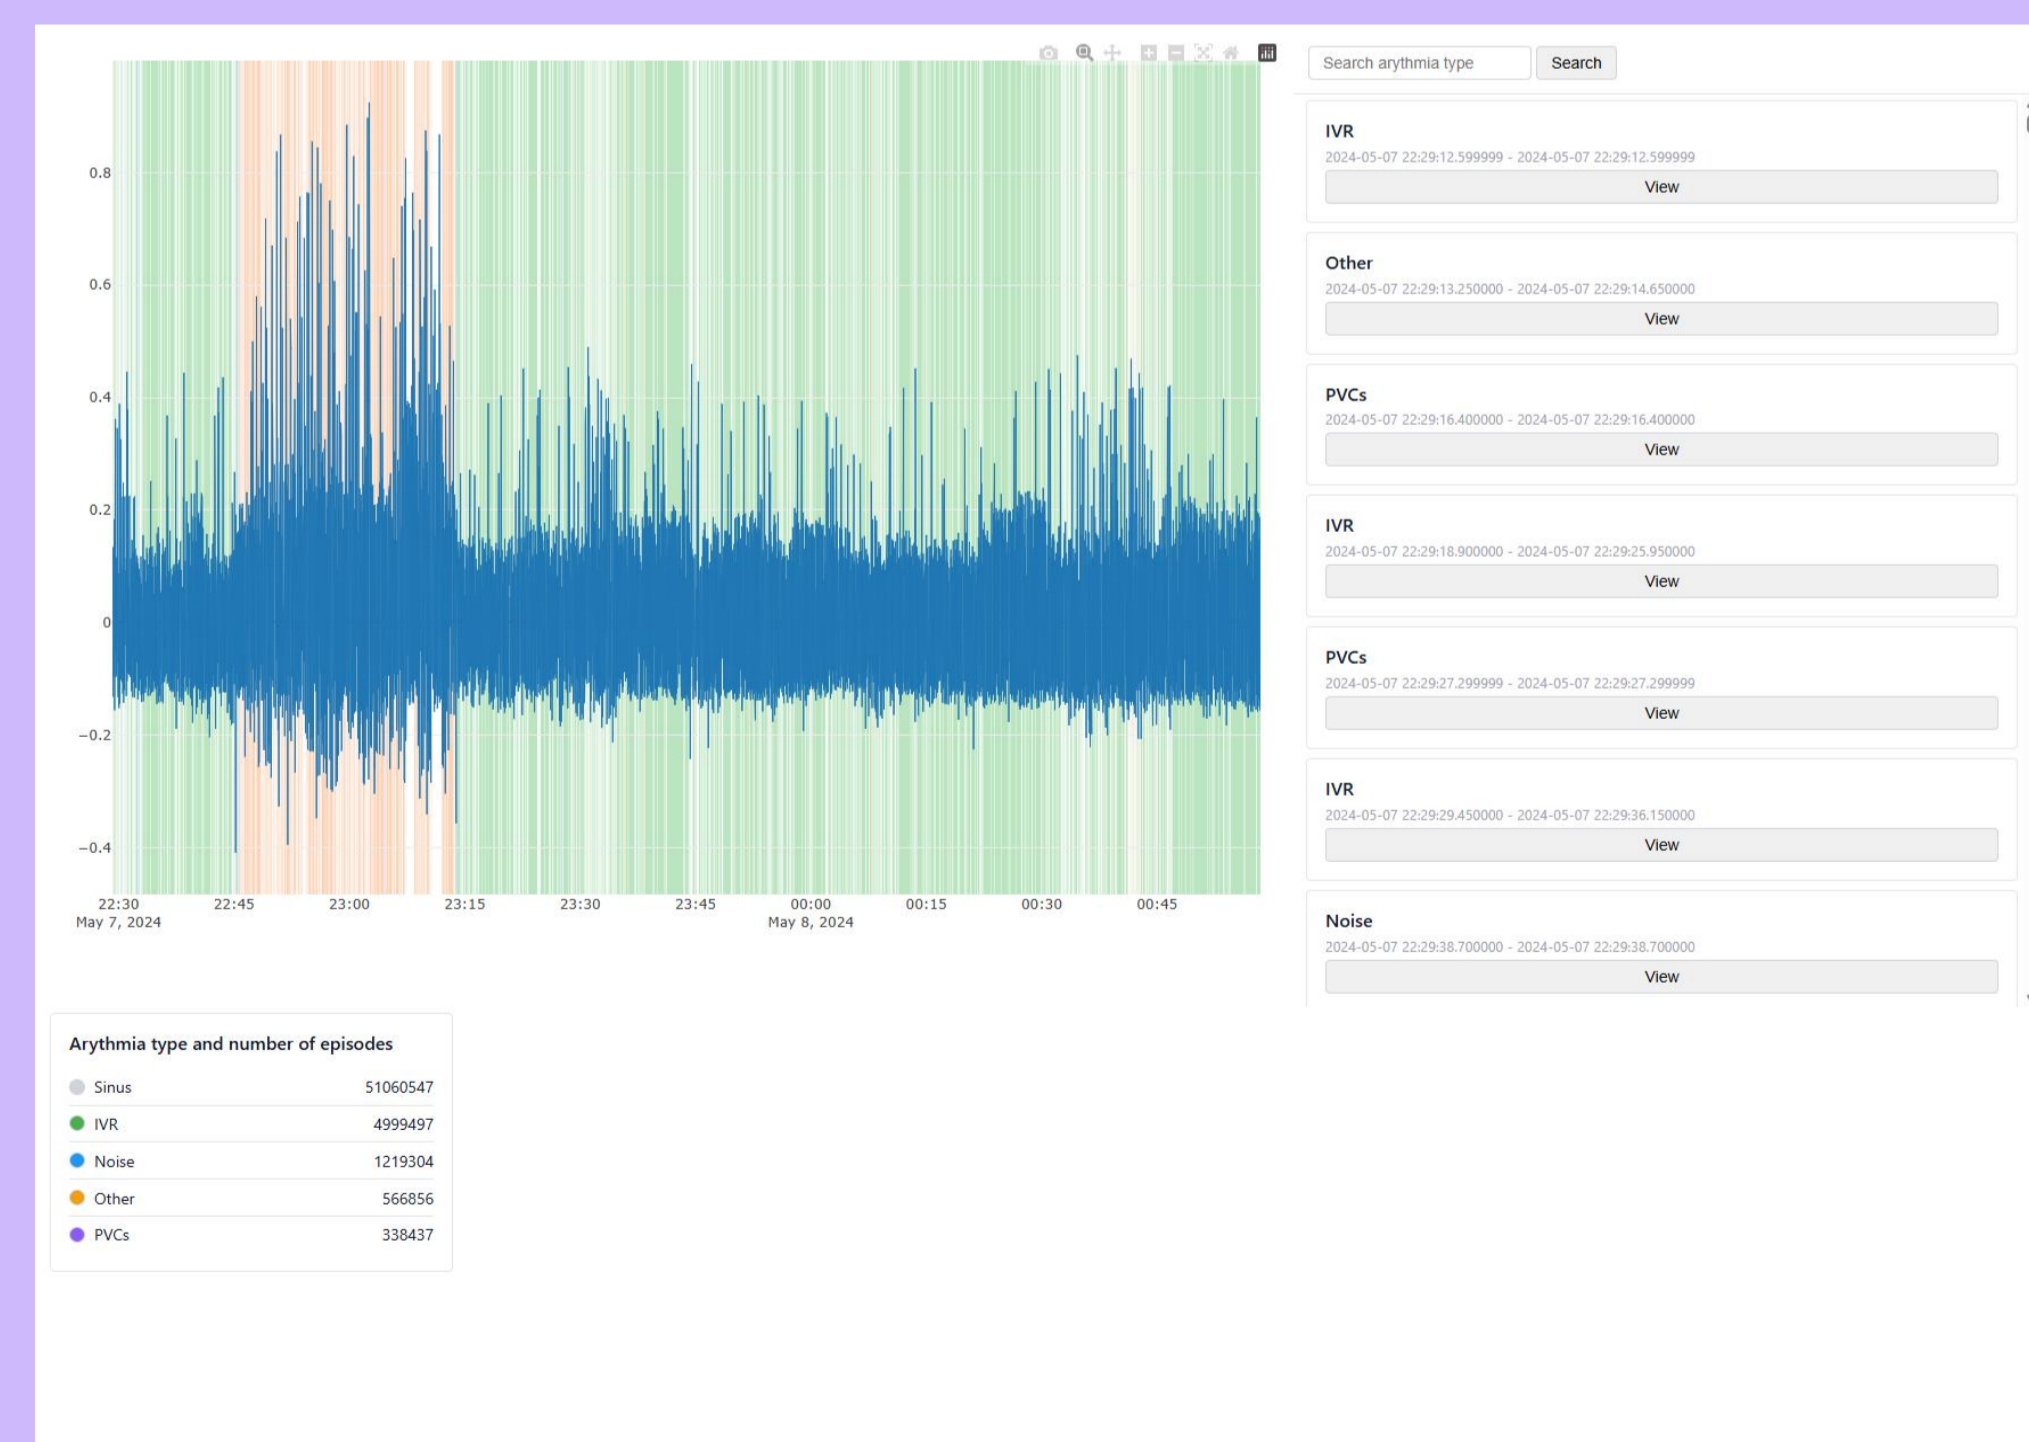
0.8
0.6
0.4
0.2
0
−0.2
−0.4

22:30
May 7, 2024
22:45
23:00
23:15
23:30
23:45
00:00
May 8, 2024
00:15
00:30
00:45

Search arythmia type
Search

IVR
2024-05-07 22:29:12.599999 - 2024-05-07 22:29:12.599999
View

Other
2024-05-07 22:29:13.250000 - 2024-05-07 22:29:14.650000
View

PVCs
2024-05-07 22:29:16.400000 - 2024-05-07 22:29:16.400000
View

IVR
2024-05-07 22:29:18.900000 - 2024-05-07 22:29:25.950000
View

PVCs
2024-05-07 22:29:27.299999 - 2024-05-07 22:29:27.299999
View

IVR
2024-05-07 22:29:29.450000 - 2024-05-07 22:29:36.150000
View

Noise
2024-05-07 22:29:38.700000 - 2024-05-07 22:29:38.700000
View

Arythmia type and number of episodes

| | |
|---|---|
| Sinus | 51060547 |
| IVR | 4999497 |
| Noise | 1219304 |
| Other | 566856 |
| PVCs | 338437 |